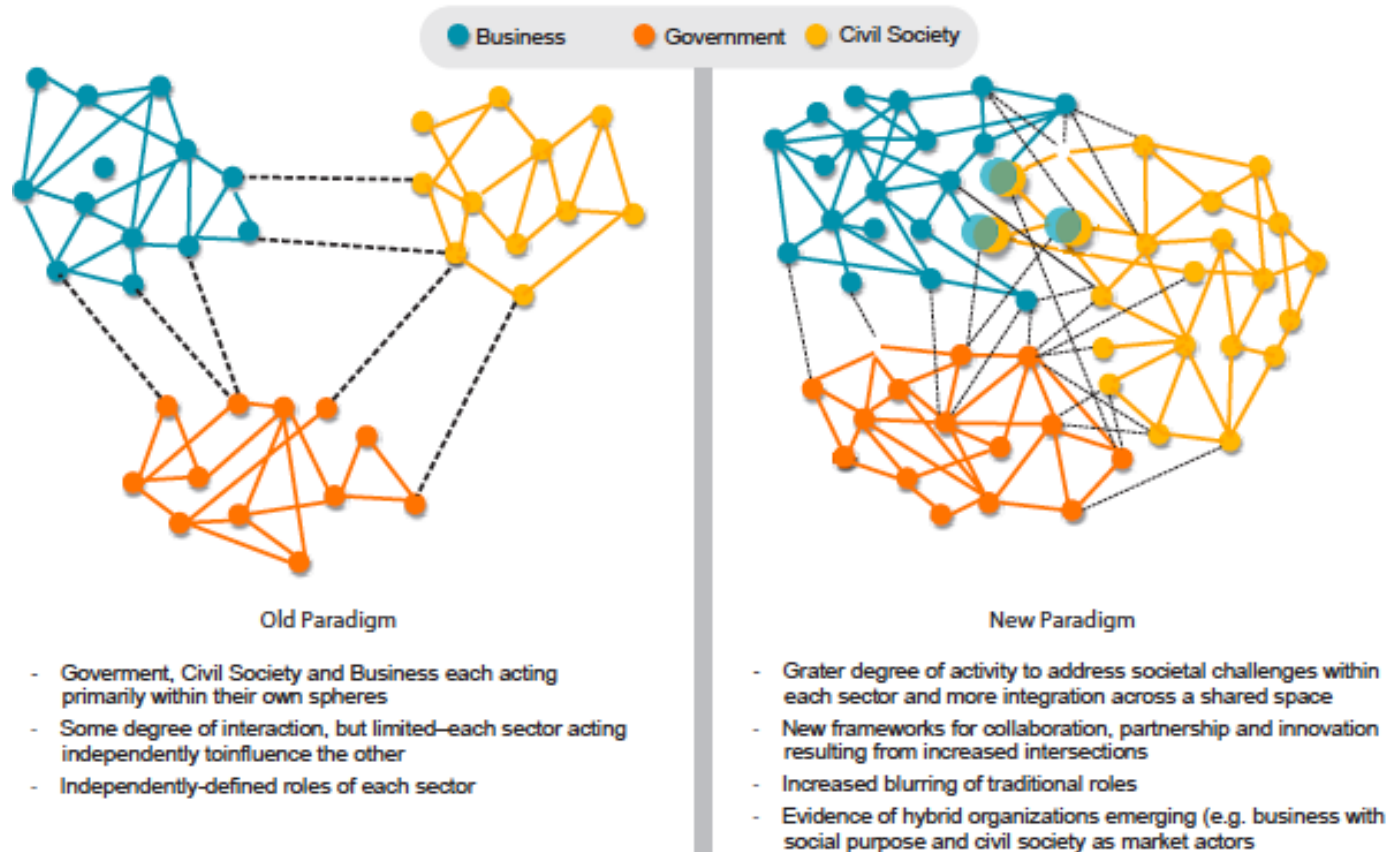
Business Government Civil Society

Old Paradigm

- Goverment, Civil Society and Business each acting primarily within their own spheres
- Some degree of interaction, but limited–each sector acting independently toinfluence the other
- Independently-defined roles of each sector

New Paradigm

- Grater degree of activity to address societal challenges within each sector and more integration across a shared space
- New frameworks for collaboration, partnership and innovation resulting from increased intersections
- Increased blurring of traditional roles
- Evidence of hybrid organizations emerging (e.g. business with social purpose and civil society as market actors